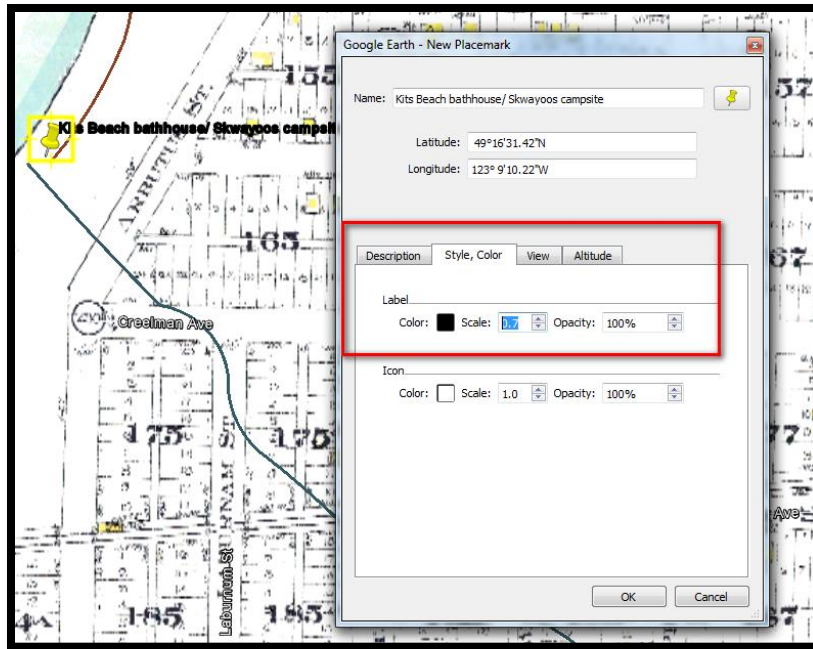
Ki s Beach bathhouse/ Skwayoos campsi

ARBUTUS ST.

155

165

Creelman Ave

175

175

185

185

Laburnum St

Ave

57

67

77

67

Google Earth - New Placemark

Name: Kits Beach bathhouse/ Skwayoos campsite

Latitude: 49°16'31.42"N

Longitude: 123° 9'10.22"W

Description | Style, Color | View | Altitude

Label

Color: Scale: 0.7 Opacity: 100%

Icon

Color: Scale: 1.0 Opacity: 100%

OK | Cancel